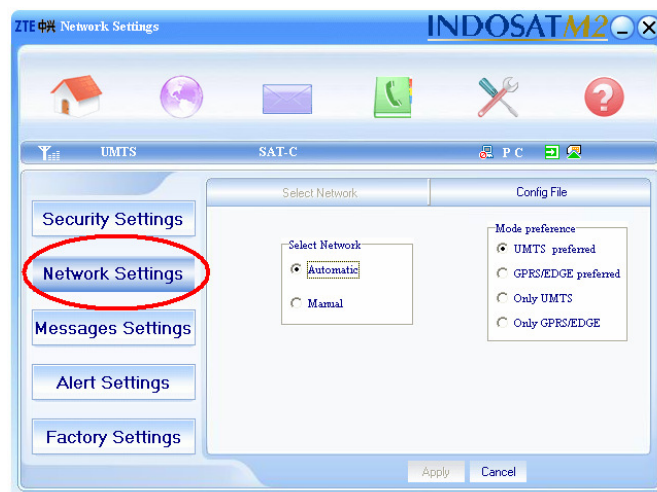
ZTE中兴 Network Settings

INDOSATM2

UMTS SAT-C PC

Security Settings

Network Settings

Messages Settings

Alert Settings

Factory Settings

Select Network

Config File

Select Network

Automatic

Manual

Mode preference

UMTS preferred

GPRS/EDGE preferred

Only UMTS

Only GPRS/EDGE

Apply

Cancel